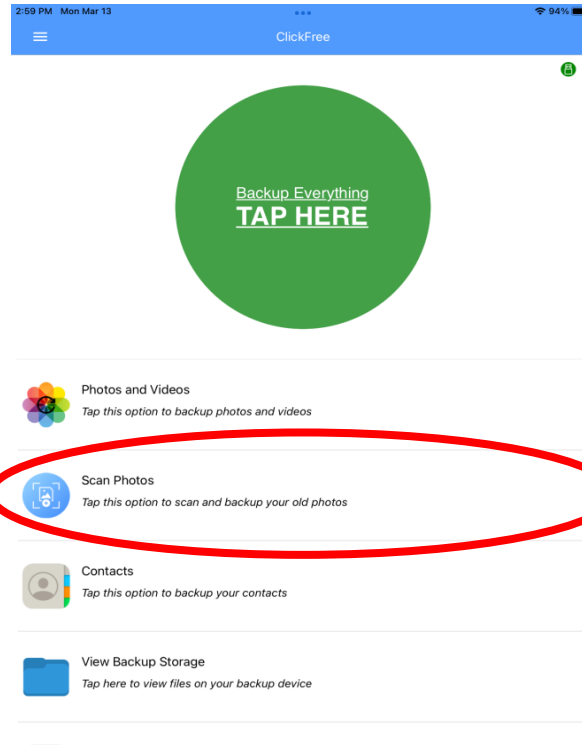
2:59 PM Mon Mar 13

94%

ClickFree

Backup Everything
TAP HERE

Photos and Videos
Tap this option to backup photos and videos

Scan Photos
Tap this option to scan and backup your old photos

Contacts
Tap this option to backup your contacts

View Backup Storage
Tap here to view files on your backup device